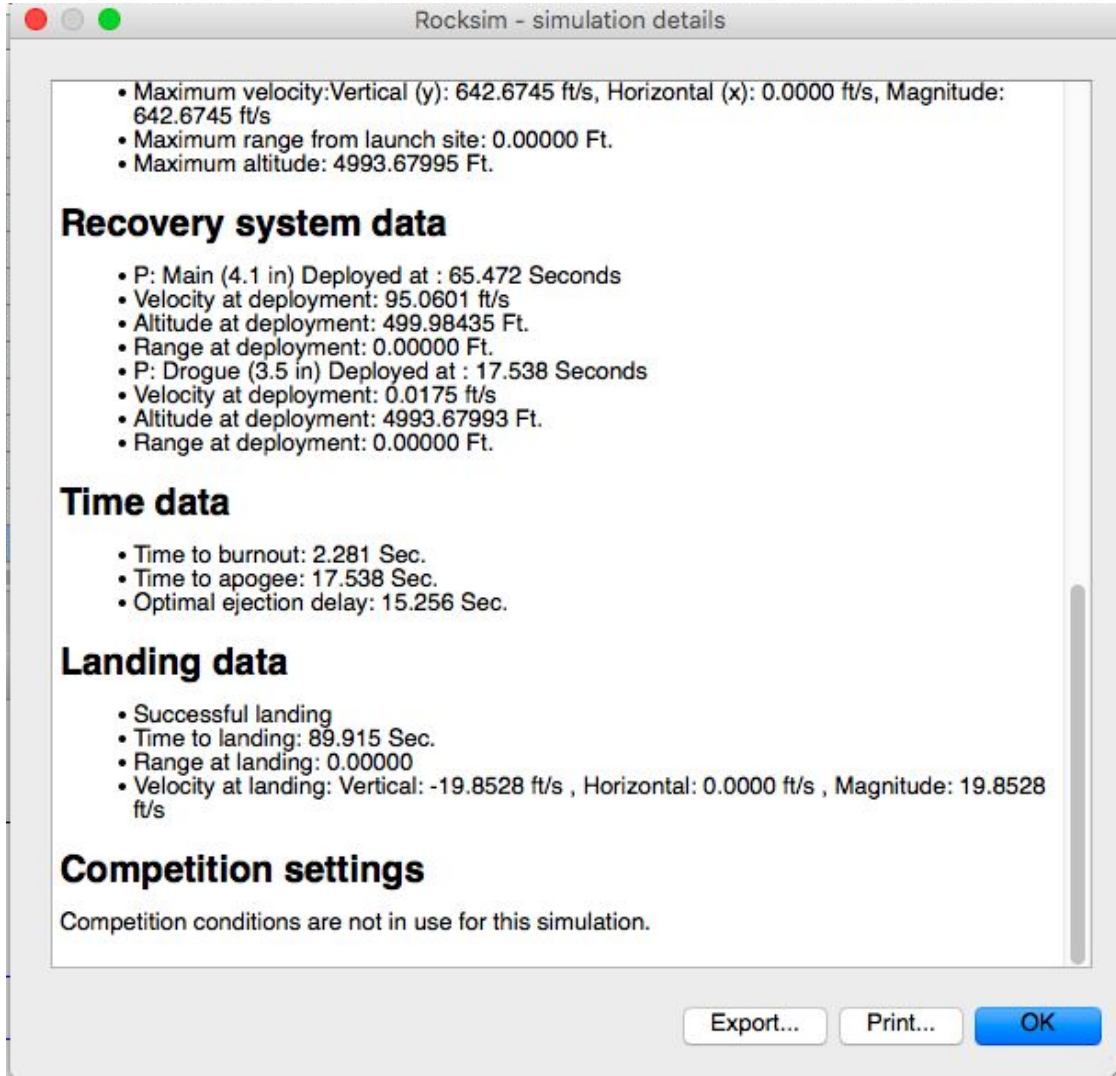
Rocksim - simulation details

• Maximum velocity:Vertical (y): 642.6745 ft/s, Horizontal (x): 0.0000 ft/s, Magnitude: 642.6745 ft/s
• Maximum range from launch site: 0.00000 Ft.
• Maximum altitude: 4993.67995 Ft.

Recovery system data

• P: Main (4.1 in) Deployed at : 65.472 Seconds
• Velocity at deployment: 95.0601 ft/s
• Altitude at deployment: 499.98435 Ft.
• Range at deployment: 0.00000 Ft.
• P: Drogue (3.5 in) Deployed at : 17.538 Seconds
• Velocity at deployment: 0.0175 ft/s
• Altitude at deployment: 4993.67993 Ft.
• Range at deployment: 0.00000 Ft.

Time data

• Time to burnout: 2.281 Sec.
• Time to apogee: 17.538 Sec.
• Optimal ejection delay: 15.256 Sec.

Landing data

• Successful landing
• Time to landing: 89.915 Sec.
• Range at landing: 0.00000
• Velocity at landing: Vertical: -19.8528 ft/s , Horizontal: 0.0000 ft/s , Magnitude: 19.8528 ft/s

Competition settings

Competition conditions are not in use for this simulation.

Export... Print... OK